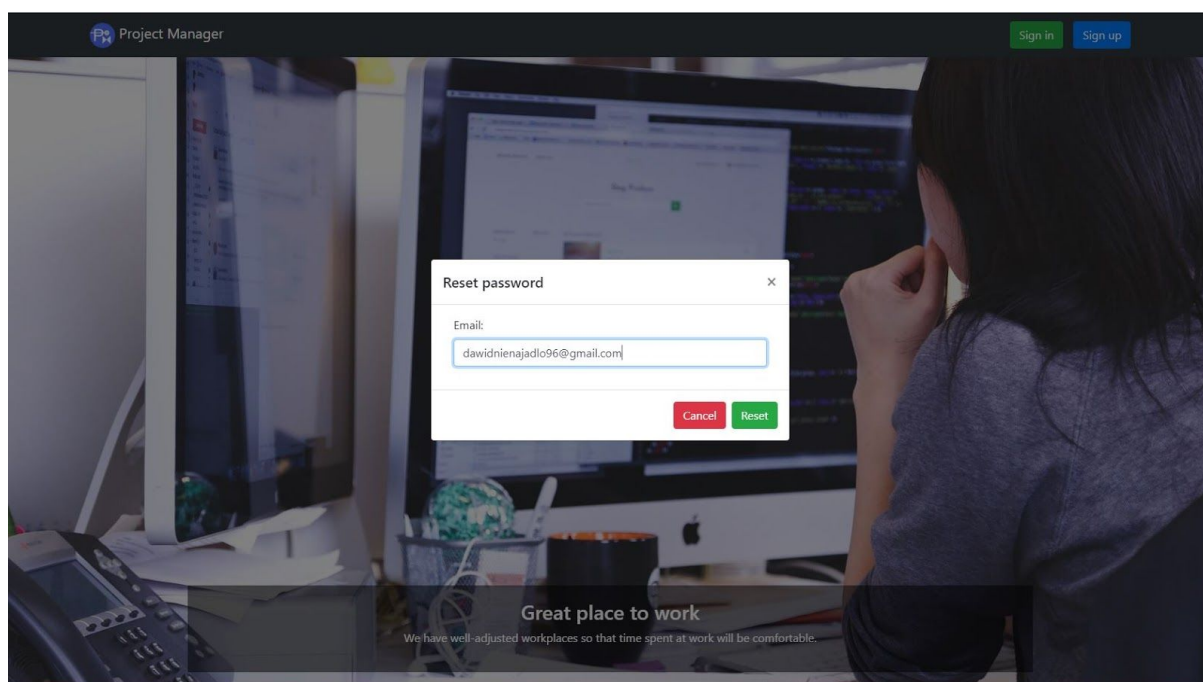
Project Manager

Sign in
Sign up

Reset password
×

Email:
dawidnienajadlo96@gmail.com

Cancel
Reset

Great place to work

We have well-adjusted workplaces so that time spent at work will be comfortable.